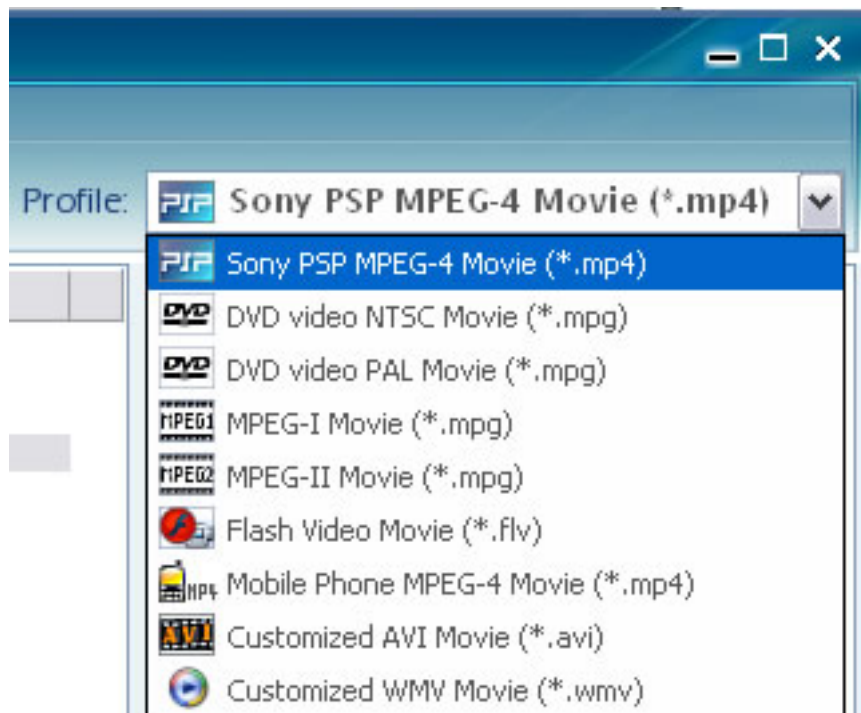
Profile: Sony PSP MPEG-4 Movie (*.mp4)

Sony PSP MPEG-4 Movie (*.mp4)
DVD video NTSC Movie (*.mpg)
DVD video PAL Movie (*.mpg)
MPEG-I Movie (*.mpg)
MPEG-II Movie (*.mpg)
Flash Video Movie (*.flv)
Mobile Phone MPEG-4 Movie (*.mp4)
Customized AVI Movie (*.avi)
Customized WMV Movie (*.wmv)